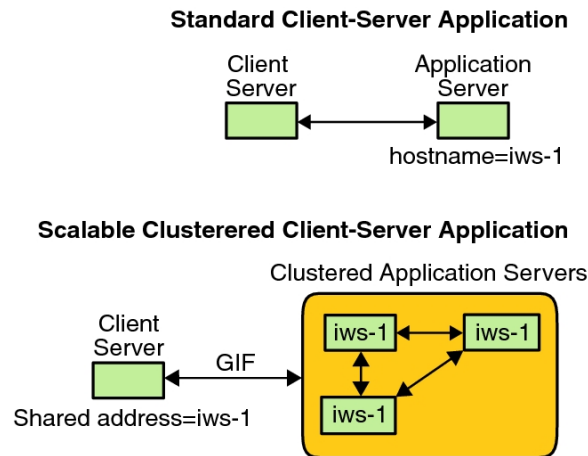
Standard Client-Server Application

Client Server

Application Server

hostname=iws-1

Scalable Clusterered Client-Server Application

Clustered Application Servers

Client Server

GIF

Shared address=iws-1

iws-1

iws-1

iws-1